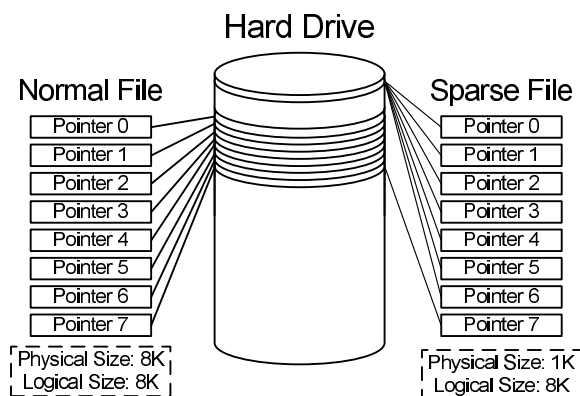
Hard Drive

Normal File

Pointer 0
Pointer 1
Pointer 2
Pointer 3
Pointer 4
Pointer 5
Pointer 6
Pointer 7

Physical Size: 8K
Logical Size: 8K

Sparse File

Pointer 0
Pointer 1
Pointer 2
Pointer 3
Pointer 4
Pointer 5
Pointer 6
Pointer 7

Physical Size: 1K
Logical Size: 8K